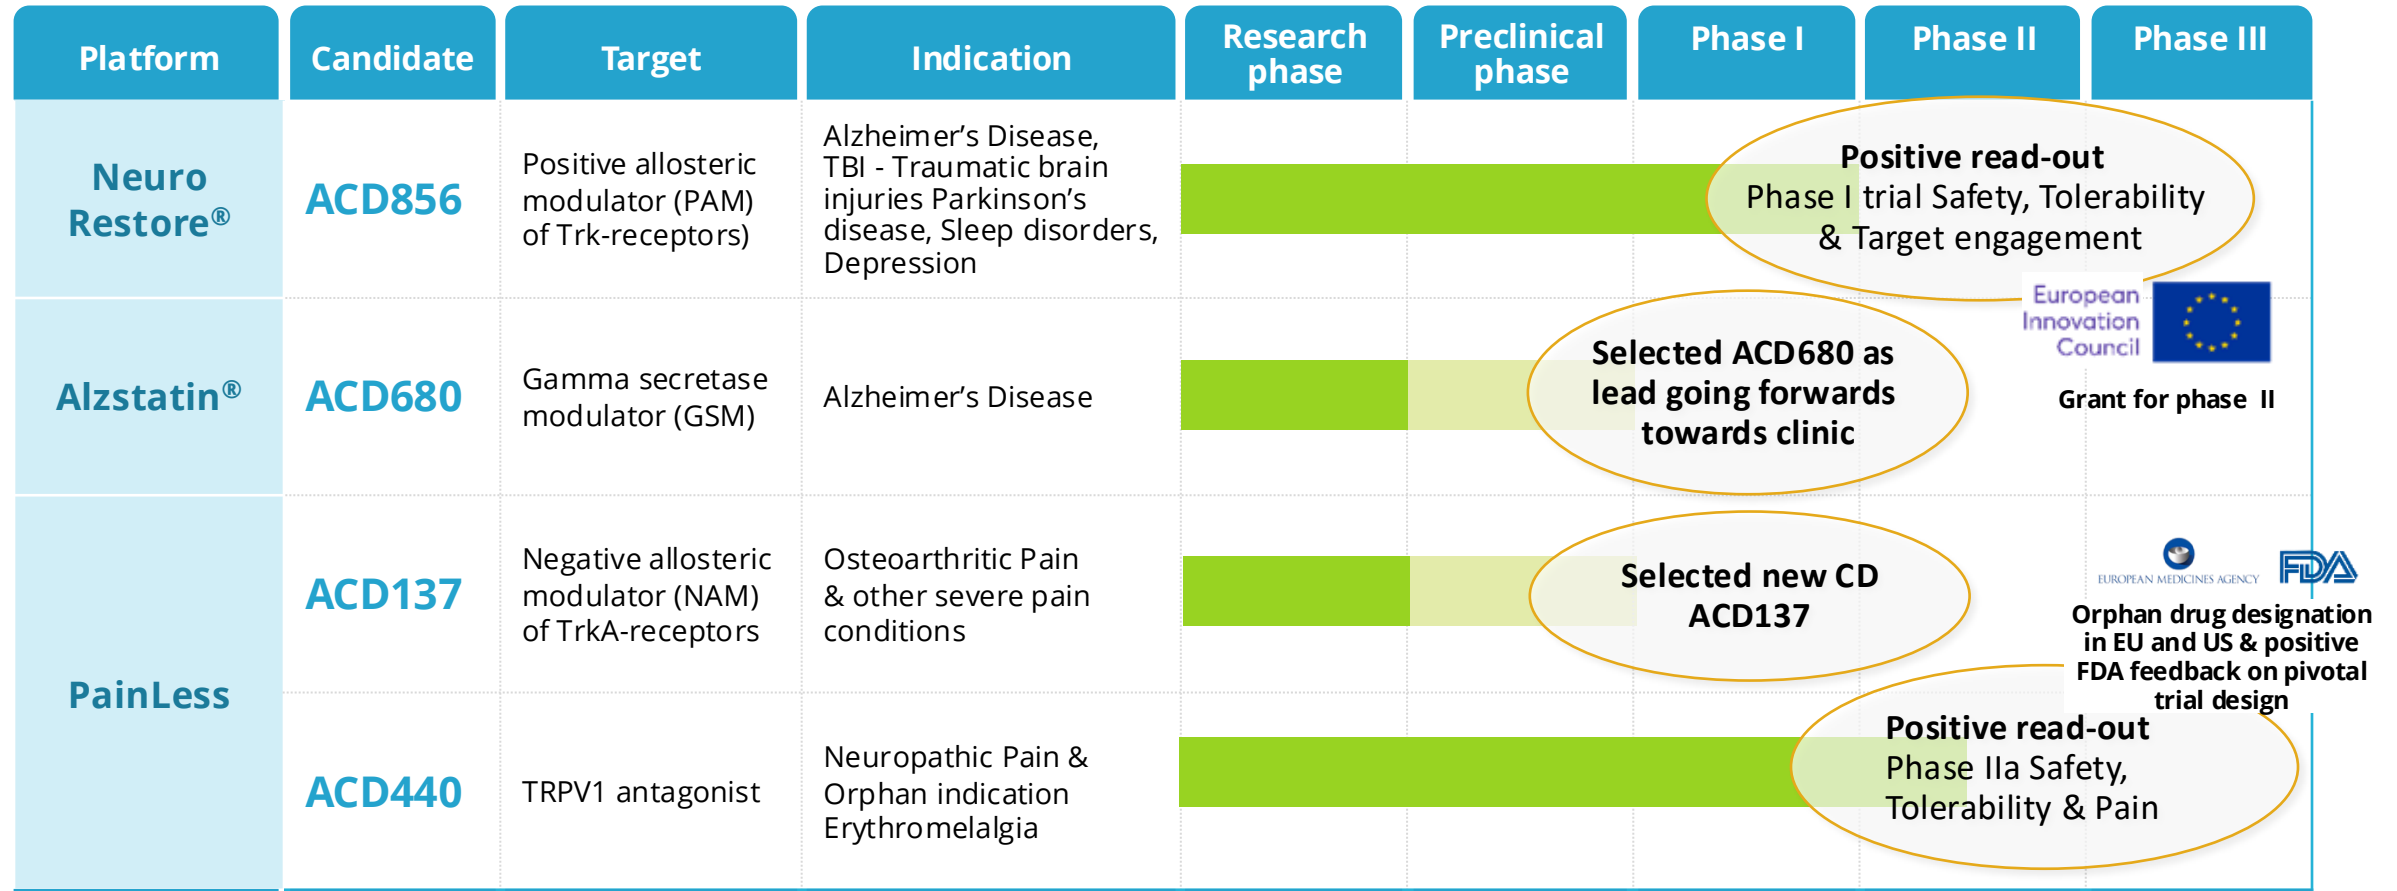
| Platform | Candidate | Target | Indication | Research phase | Preclinical phase | Phase I | Phase II | Phase III |
|---|---|---|---|---|---|---|---|---|
| Neuro Restore® | ACD856 | Positive allosteric modulator (PAM) of Trk-receptors | Alzheimer's Disease, TBI - Traumatic brain injuries Parkinson's disease, Sleep disorders, Depression | | | | | |
| Alzstatin® | ACD680 | Gamma secretase modulator (GSM) | Alzheimer's Disease | | | | | |
| PainLess | ACD137 | Negative allosteric modulator (NAM) of TrkA-receptors | Osteoarthritic Pain & other severe pain conditions | | | | | |
| | ACD440 | TRPV1 antagonist | Neuropathic Pain & Orphan indication Erythromelalgia | | | | | |

Positive read-out
Phase I trial Safety, Tolerability & Target engagement

European Innovation Council

Grant for phase II

Selected ACD680 as lead going forwards towards clinic

Selected new CD ACD137

EUROPEAN MEDICINES AGENCY

FDA

Orphan drug designation in EU and US & positive FDA feedback on pivotal trial design

Positive read-out
Phase IIa Safety, Tolerability & Pain